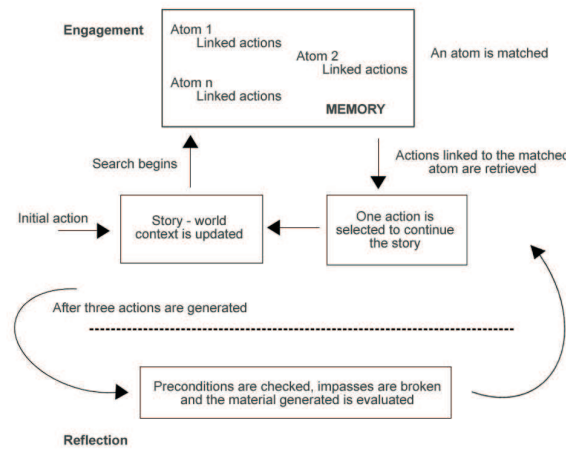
Engagement

Atom 1
Linked actions
Atom 2
Linked actions
Atom n
Linked actions
MEMORY

An atom is matched

Search begins

Actions linked to the matched atom are retrieved

Initial action

Story - world context is updated

One action is selected to continue the story

After three actions are generated

Preconditions are checked, impasses are broken and the material generated is evaluated

Reflection